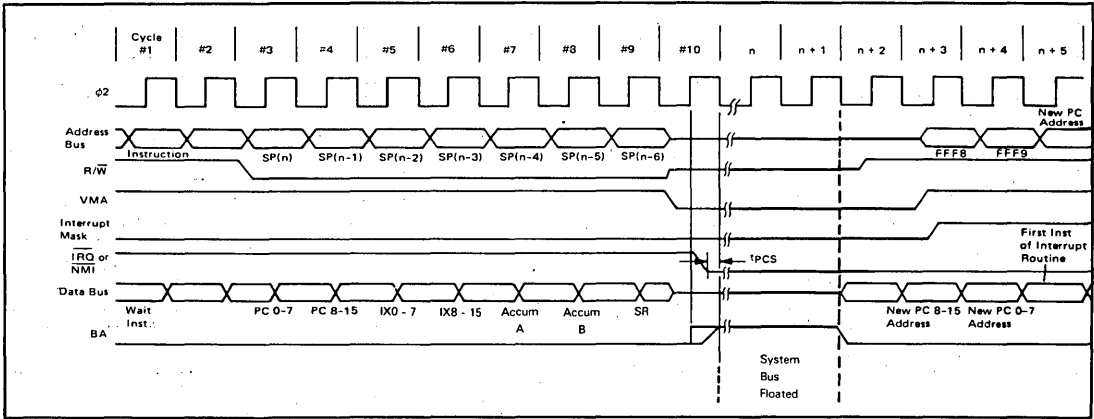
Cycle #1 | #2 | #3 | #4 | #5 | #6 | #7 | #8 | #9 | #10 | n | n + 1 | n + 2 | n + 3 | n + 4 | n + 5

$\phi2$

Address Bus

Instruction

SP(n)

SP(n−1)

SP(n−2)

SP(n−3)

SP(n−4)

SP(n−5)

SP(n−6)

FFF8

FFF9

New PC Address

$R/\overline{W}$

VMA

Interrupt Mask

$\overline{IRQ}$ or $\overline{NMI}$

$t_{PCS}$

First Inst of Interrupt Routine

Data Bus

Wait Inst.

PC 0-7

PC 8-15

IX0 - 7

IX8 - 15

Accum A

Accum B

SR

New PC 8-15 Address

New PC 0-7 Address

BA

System Bus Floated